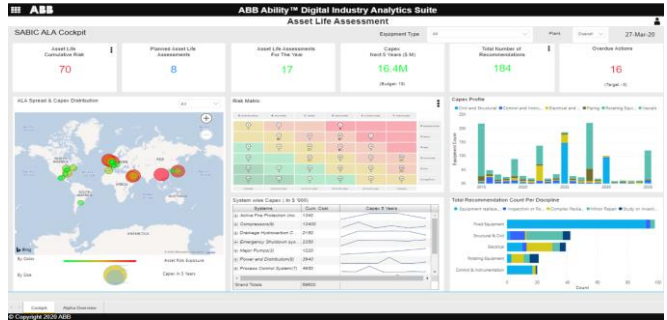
ABB

ABB Ability™ Digital Industry Analytics Suite

Asset Life Assessment

SABIC ALA Cockpit

Equipment Type All

Plant Overall

27-Mar-20

Asset Life Cumulative Risk

70

Planned Asset Life Assessments

8

Asset Life Assessments For The Year

17

Capex Next 5 Years ($ M)

16.4M

(Budget: 19)

Total Number of Recommendations

184

Overdue Actions

16

(Target: 0)

ALA Spread & Capex Distribution

All

By Color

Asset Risk Exposure

By Size

Capex in 5 Years

Risk Matrix

Capex Profile

Civil and Structural  Control and Instru...  Electrical and...  Piping  Rotating Equi...  Vessels

Equipment Count

System wise Capex ( In $ '000)

| Systems | Cum. Cost | Capex 5 Years |
|---|---|---|
| Active Fire Protection (Ins | 1340 | |
| Compressors(8) | 12400 | |
| Drainage Hydrocarbon C | 2180 | |
| Emergency Shutdown sys | 2250 | |
| Major Pumps(3) | 1520 | |
| Power and Distribution(9) | 3550 | |
| Process Control System(1 | 4600 | |
| Grand Totals | 86600 | |

Total Recommendation Count Per Discipline

Equipment replace...  Inspection or Re...  Complex Repla...  Minor Repair  Study or Investi...

Fixed Equipment

Structural & Civil

Electrical

Rotating Equipment

Control & Instrumentation

Count

Cockpit

Alpha Overview

© Copyright 2020 ABB